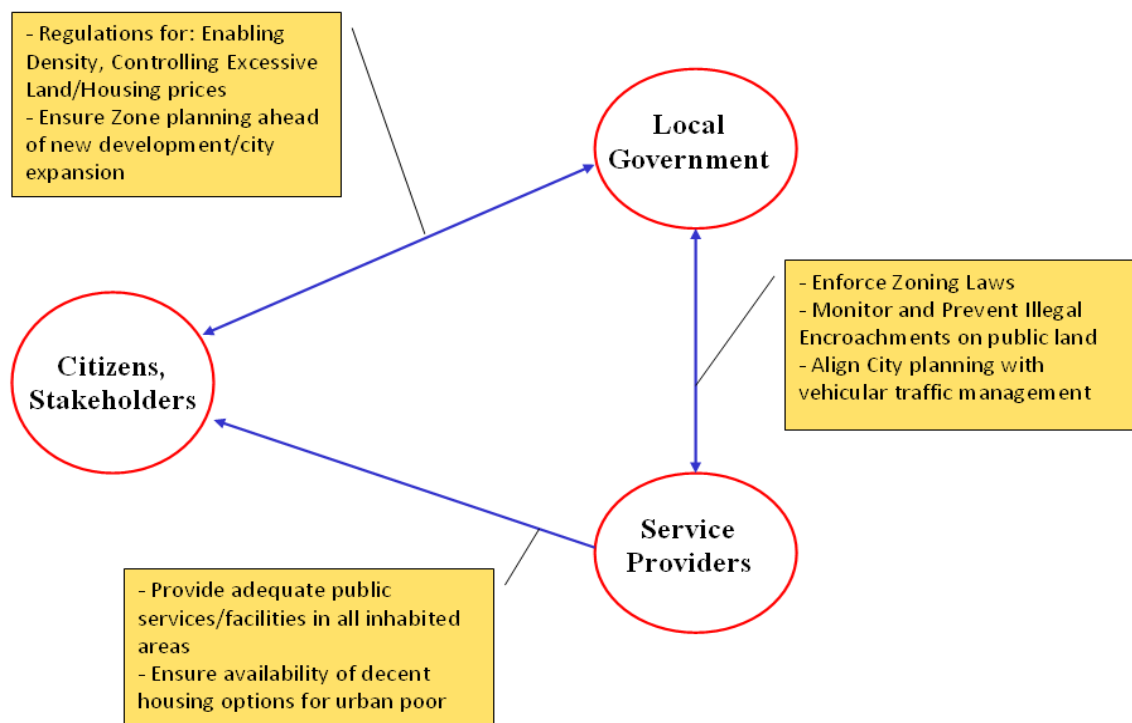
- Regulations for: Enabling Density, Controlling Excessive Land/Housing prices
- Ensure Zone planning ahead of new development/city expansion

Local Government

- Enforce Zoning Laws
- Monitor and Prevent Illegal Encroachments on public land
- Align City planning with vehicular traffic management

Citizens, Stakeholders

Service Providers

- Provide adequate public services/facilities in all inhabited areas
- Ensure availability of decent housing options for urban poor